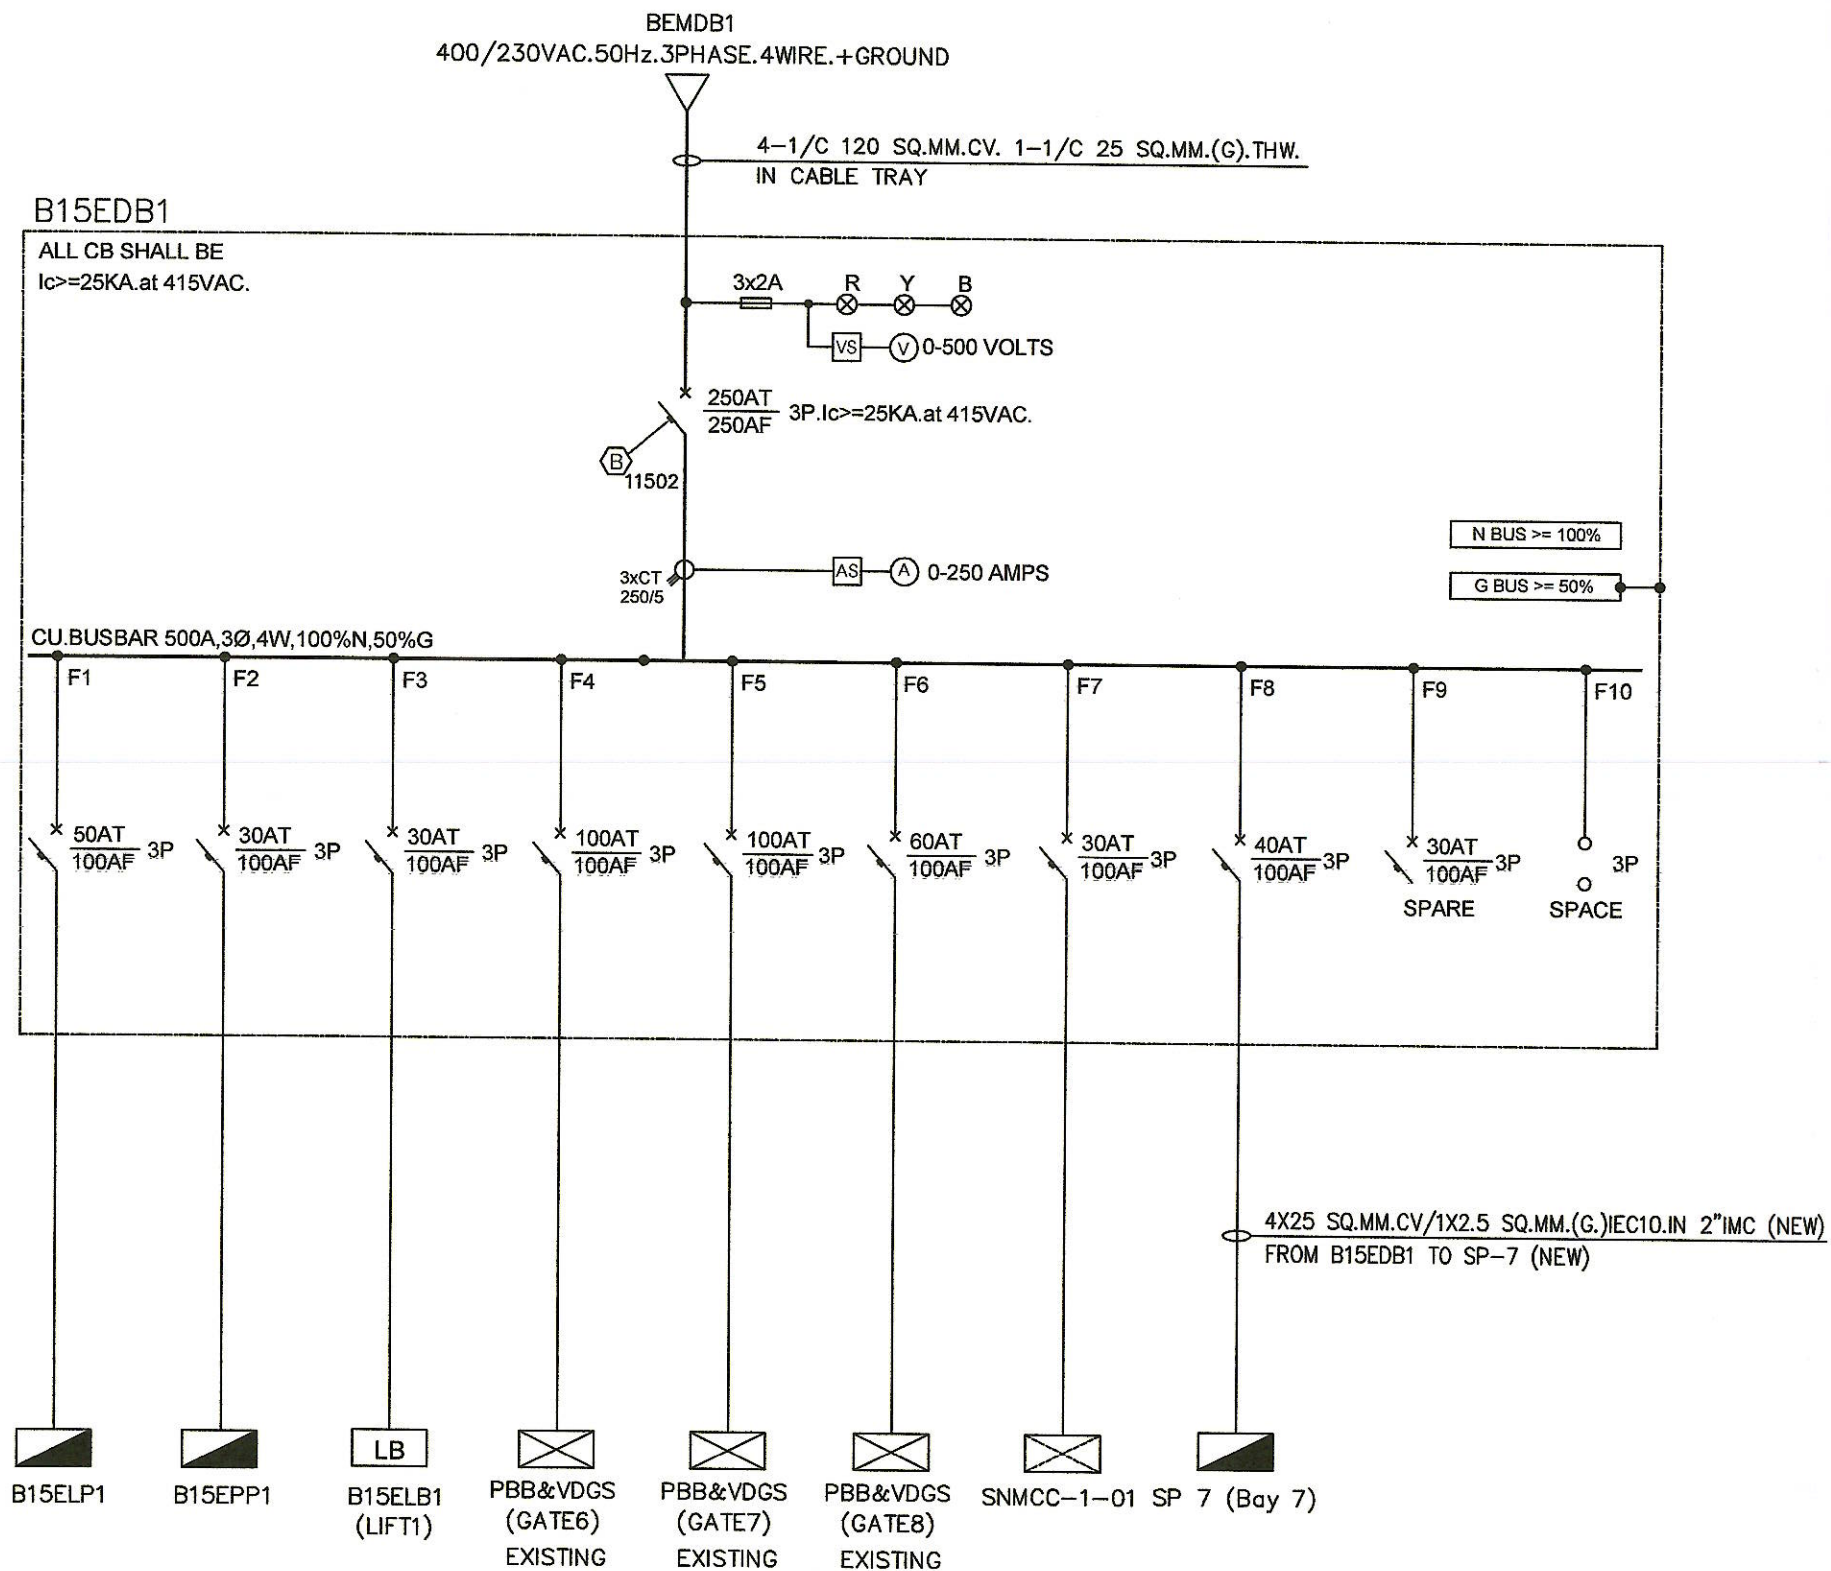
BEMDB1
400/230VAC.50Hz.3PHASE.4WIRE.+GROUND

4-1/C 120 SQ.MM.CV. 1-1/C 25 SQ.MM.(G).THW.
IN CABLE TRAY

B15EDB1

ALL CB SHALL BE
Ic>=25KA.at 415VAC.

3x2A R Y B

VS V 0-500 VOLTS

$\frac{250AT}{250AF}$ 3P.Ic>=25KA.at 415VAC.

B 11502

N BUS >= 100%

3xCT 250/5 AS A 0-250 AMPS

G BUS >= 50%

CU.BUSBAR 500A,3Ø,4W,100%N,50%G

F1 F2 F3 F4 F5 F6 F7 F8 F9 F10

$\frac{50AT}{100AF}$ 3P
$\frac{30AT}{100AF}$ 3P
$\frac{30AT}{100AF}$ 3P
$\frac{100AT}{100AF}$ 3P
$\frac{100AT}{100AF}$ 3P
$\frac{60AT}{100AF}$ 3P
$\frac{30AT}{100AF}$ 3P
$\frac{40AT}{100AF}$ 3P
$\frac{30AT}{100AF}$ 3P
SPARE
3P
SPACE

4X25 SQ.MM.CV/1X2.5 SQ.MM.(G.)IEC10.IN 2"IMC (NEW)
FROM B15EDB1 TO SP-7 (NEW)

LB

B15ELP1
B15EPP1
B15ELB1
(LIFT1)
PBB&VDGS
(GATE6)
EXISTING
PBB&VDGS
(GATE7)
EXISTING
PBB&VDGS
(GATE8)
EXISTING
SNMCC-1-01
SP 7 (Bay 7)